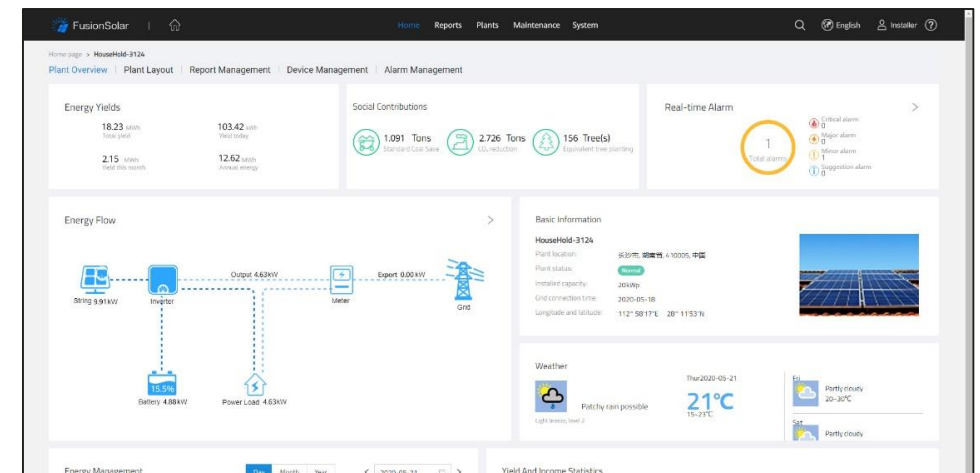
FusionSolar | Home Reports Plants Maintenance System English Installer

Home page > HouseHold-3124

Plant Overview | Plant Layout | Report Management | Device Management | Alarm Management

Energy Yields

18.23 MWh
Total yield

103.42 kWh
Yield today

2.15 MWh
Yield this month

12.62 MWh
Annual energy

Social Contributions

1.091 Tons
Standard Coal Save

2.726 Tons
$CO_2$ reduction

156 Tree(s)
Equivalent tree planting

Real-time Alarm

1
Total alarms

Critical alarm
0
Major alarm
0
Minor alarm
1
Suggestion alarm
0

Energy Flow

String 9.91kW
Inverter
Output 4.63kW
Meter
Export 0.00 kW
Grid
15.5%
Battery 4.88kW
Power Load 4.63kW

Basic Information

HouseHold-3124
Plant location: 长沙市, 湖南省, 410005, 中国
Plant status: Normal
Installed capacity: 20kWp
Grid connection time: 2020-05-18
Longitude and latitude: 112° 58'17"E 28° 11'53"N

Weather

Patchy rain possible
Light breeze, level 2
Thur2020-05-21
21°C
15~23°C
Fri
Partly cloudy
20~30°C
Sat
Partly cloudy

Energy Management
Day Month Year
< 2020-05-21 >

Yield And Income Statistics